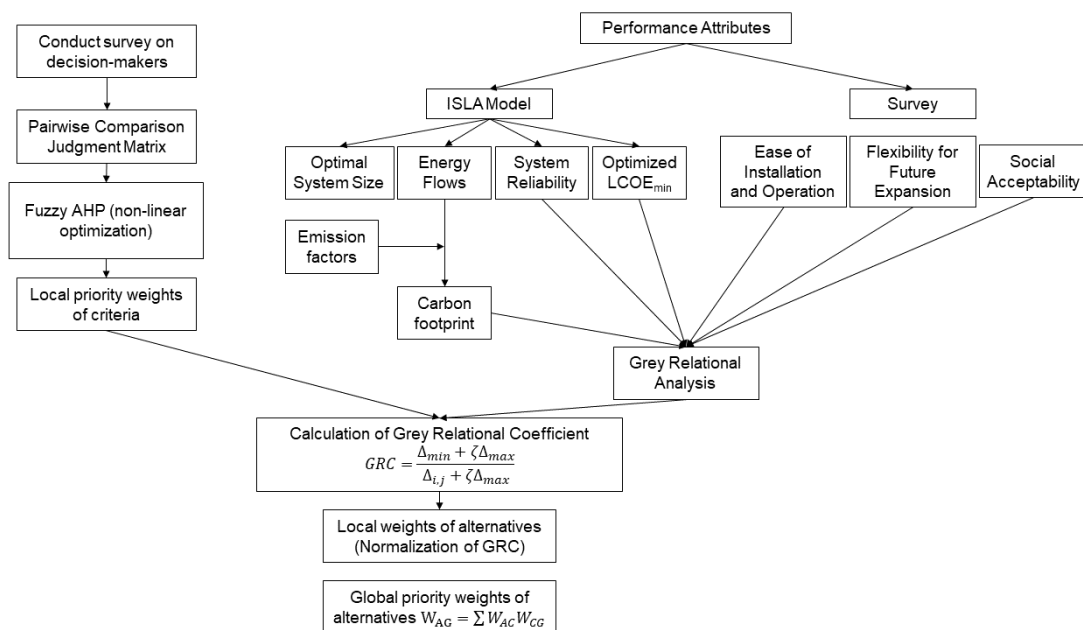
Conduct survey on decision-makers

Pairwise Comparison Judgment Matrix

Fuzzy AHP (non-linear optimization)

Local priority weights of criteria

Performance Attributes

ISLA Model

Survey

Optimal System Size

Energy Flows

System Reliability

Optimized LCOE$_{min}$

Ease of Installation and Operation

Flexibility for Future Expansion

Social Acceptability

Emission factors

Carbon footprint

Grey Relational Analysis

Calculation of Grey Relational Coefficient
$GRC = \frac{\Delta_{min} + \zeta\Delta_{max}}{\Delta_{i,j} + \zeta\Delta_{max}}$

Local weights of alternatives (Normalization of GRC)

Global priority weights of alternatives $W_{AG} = \sum W_{AC}W_{CG}$